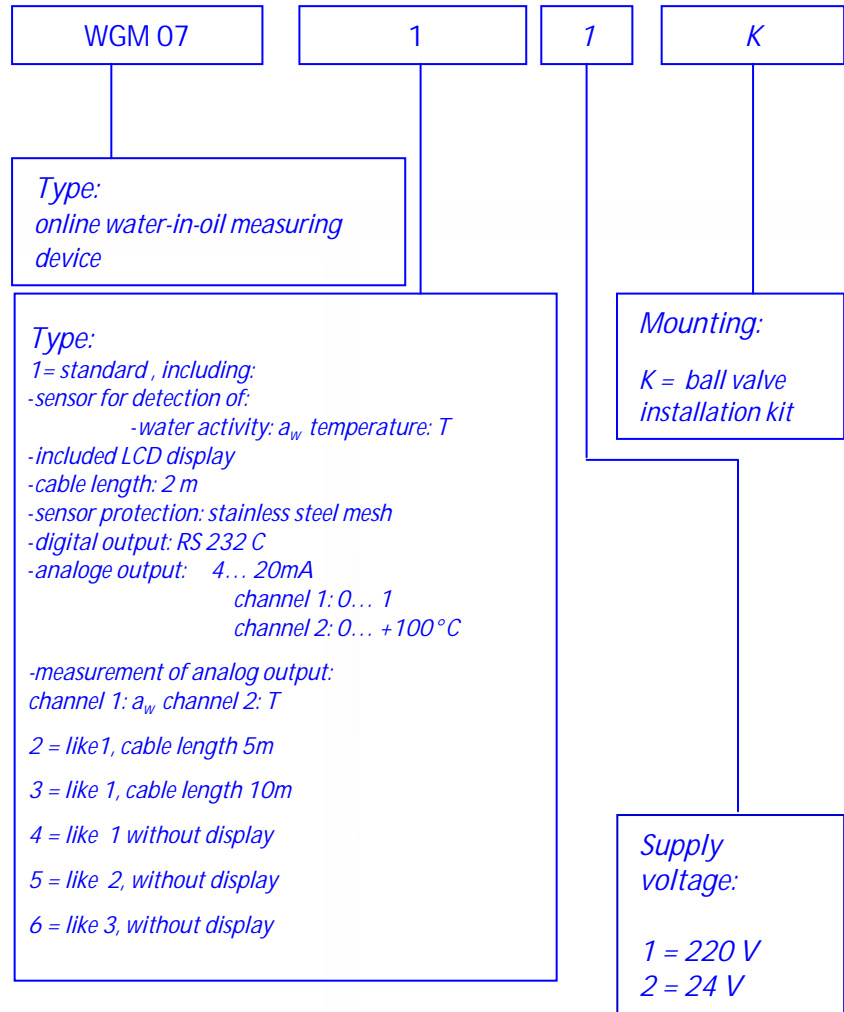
WGM 07

1

1

K

Type:
online water-in-oil measuring device

Type:
1= standard , including:
-sensor for detection of:
-water activity: $a_w$ temperature: T
-included LCD display
-cable length: 2 m
-sensor protection: stainless steel mesh
-digital output: RS 232 C
-analoge output: 4… 20mA
channel 1: 0… 1
channel 2: 0… +100°C

-measurement of analog output:
channel 1: $a_w$ channel 2: T

2 = like1, cable length 5m

3 = like 1, cable length 10m

4 = like 1 without display

5 = like 2, without display

6 = like 3, without display

Mounting:

K = ball valve installation kit

Supply voltage:

1 = 220 V
2 = 24 V